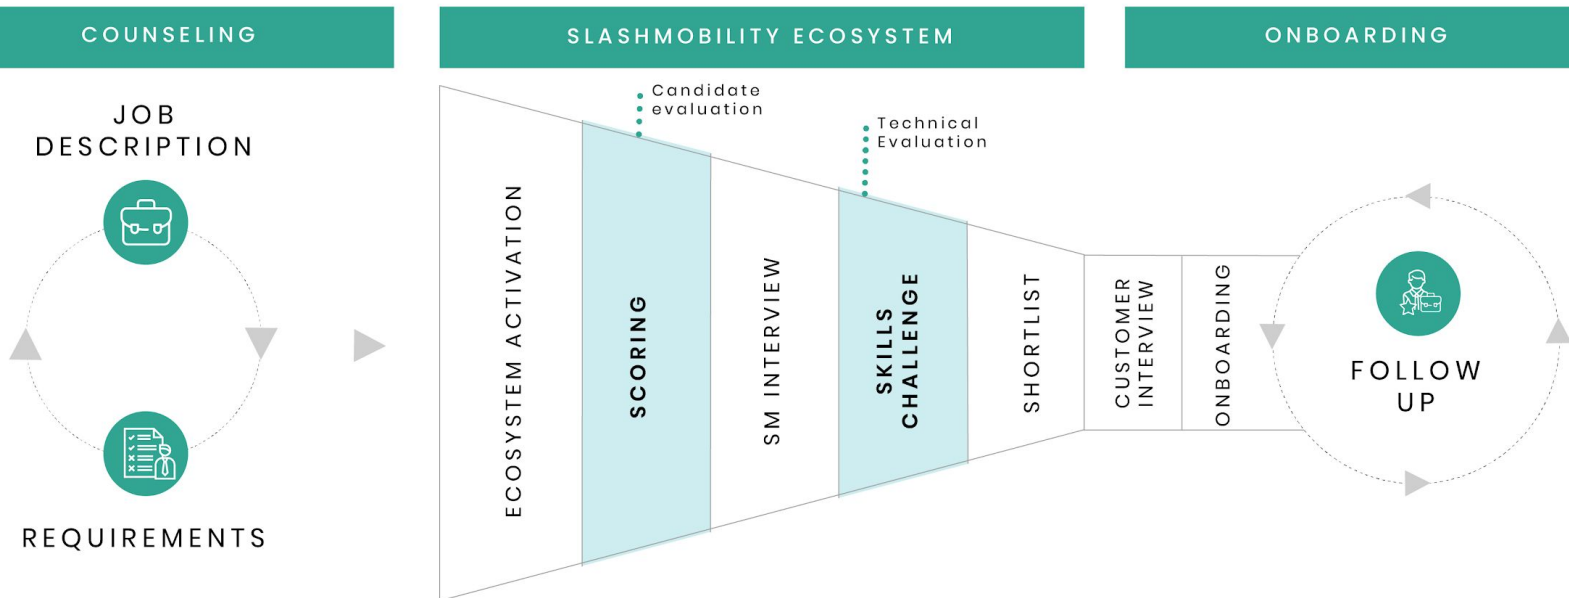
COUNSELING

JOB DESCRIPTION

REQUIREMENTS

SLASHMOBILITY ECOSYSTEM

Candidate evaluation

Technical Evaluation

ECOSYSTEM ACTIVATION

SCORING

SM INTERVIEW

SKILLS CHALLENGE

SHORTLIST

CUSTOMER INTERVIEW

ONBOARDING

ONBOARDING

FOLLOW UP